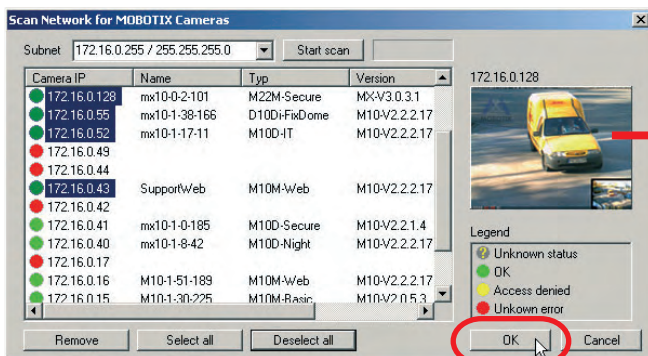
Scan Network for MOBOTIX Cameras

Subnet 172.16.0.255 / 255.255.255.0 Start scan

| Camera IP | Name | Typ | Version |
|---|---|---|---|
| 172.16.0.128 | mx10-0-2-101 | M22M-Secure | MX-V3.0.3.1 |
| 172.16.0.55 | mx10-1-38-166 | D10Di-FixDome | M10-V2.2.2.17 |
| 172.16.0.52 | mx10-1-17-11 | M10D-IT | M10-V2.2.2.17 |
| 172.16.0.49 | | | |
| 172.16.0.44 | | | |
| 172.16.0.43 | SupportWeb | M10M-Web | M10-V2.2.2.17 |
| 172.16.0.42 | | | |
| 172.16.0.41 | mx10-1-0-185 | M10D-Secure | M10-V2.2.1.4 |
| 172.16.0.40 | mx10-1-8-42 | M10D-Night | M10-V2.2.2.17 |
| 172.16.0.17 | | | |
| 172.16.0.16 | M10-1-51-189 | M10M-Web | M10-V2.2.2.17 |
| 172.16.0.15 | M10-1-30-225 | M10M-Basic | M10-V2.0.5.3 |

172.16.0.128

Legend
Unknown status
OK
Access denied
Unkown error

Remove Select all Deselect all OK Cancel